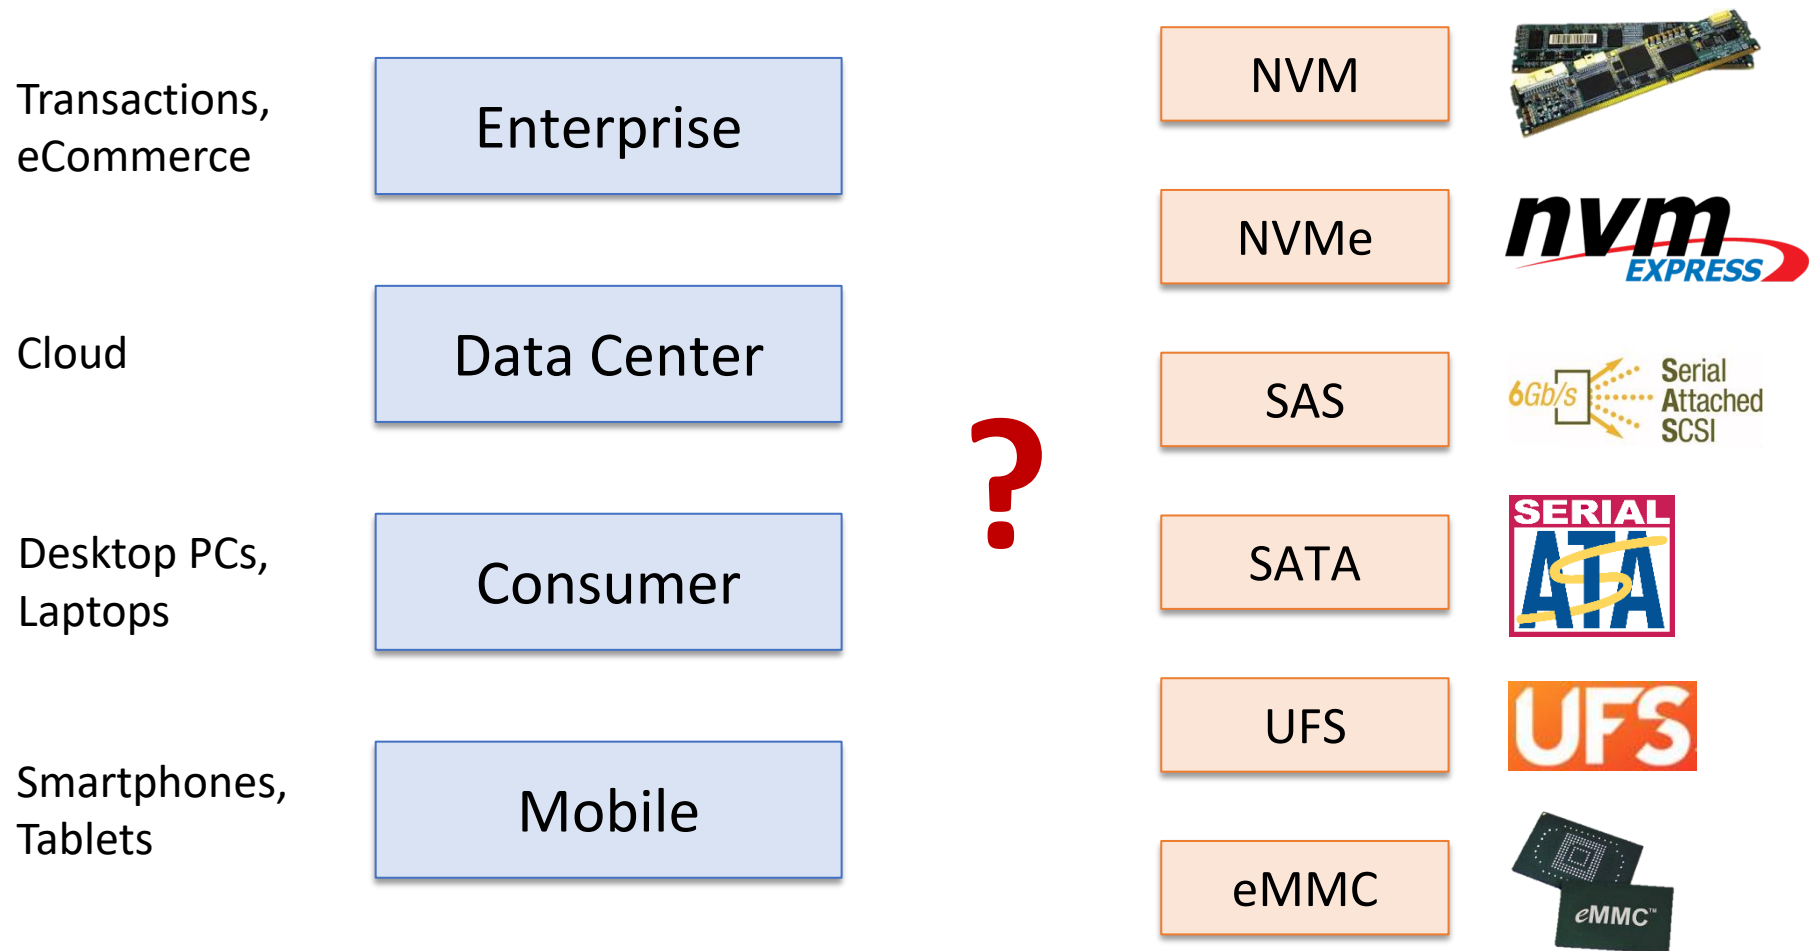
Transactions, eCommerce

Enterprise

Cloud

Data Center

Desktop PCs, Laptops

Consumer

Smartphones, Tablets

Mobile

?

NVM

NVMe

nvm EXPRESS

SAS

6Gb/s Serial Attached SCSI

SATA

SERIAL ATA

UFS

UFS

eMMC

eMMC™